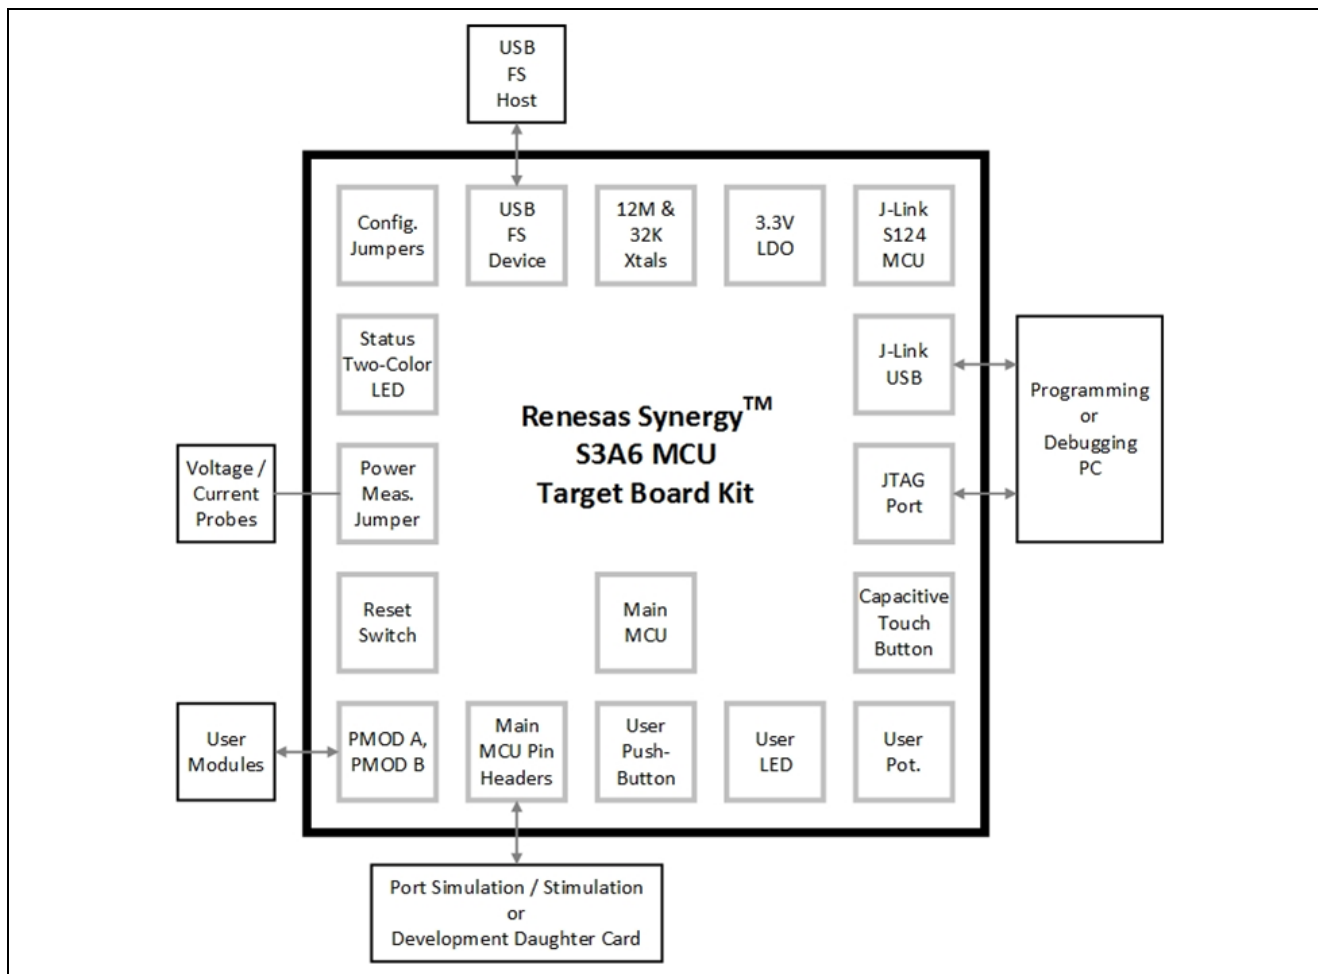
USB FS Host

Config. Jumpers

USB FS Device

12M & 32K Xtals

3.3V LDO

J-Link S124 MCU

Status Two-Color LED

J-Link USB

Programming or Debugging PC

Renesas Synergy™ S3A6 MCU Target Board Kit

Voltage / Current Probes

Power Meas. Jumper

JTAG Port

Reset Switch

Main MCU

Capacitive Touch Button

User Modules

PMOD A, PMOD B

Main MCU Pin Headers

User Push-Button

User LED

User Pot.

Port Simulation / Stimulation or Development Daughter Card